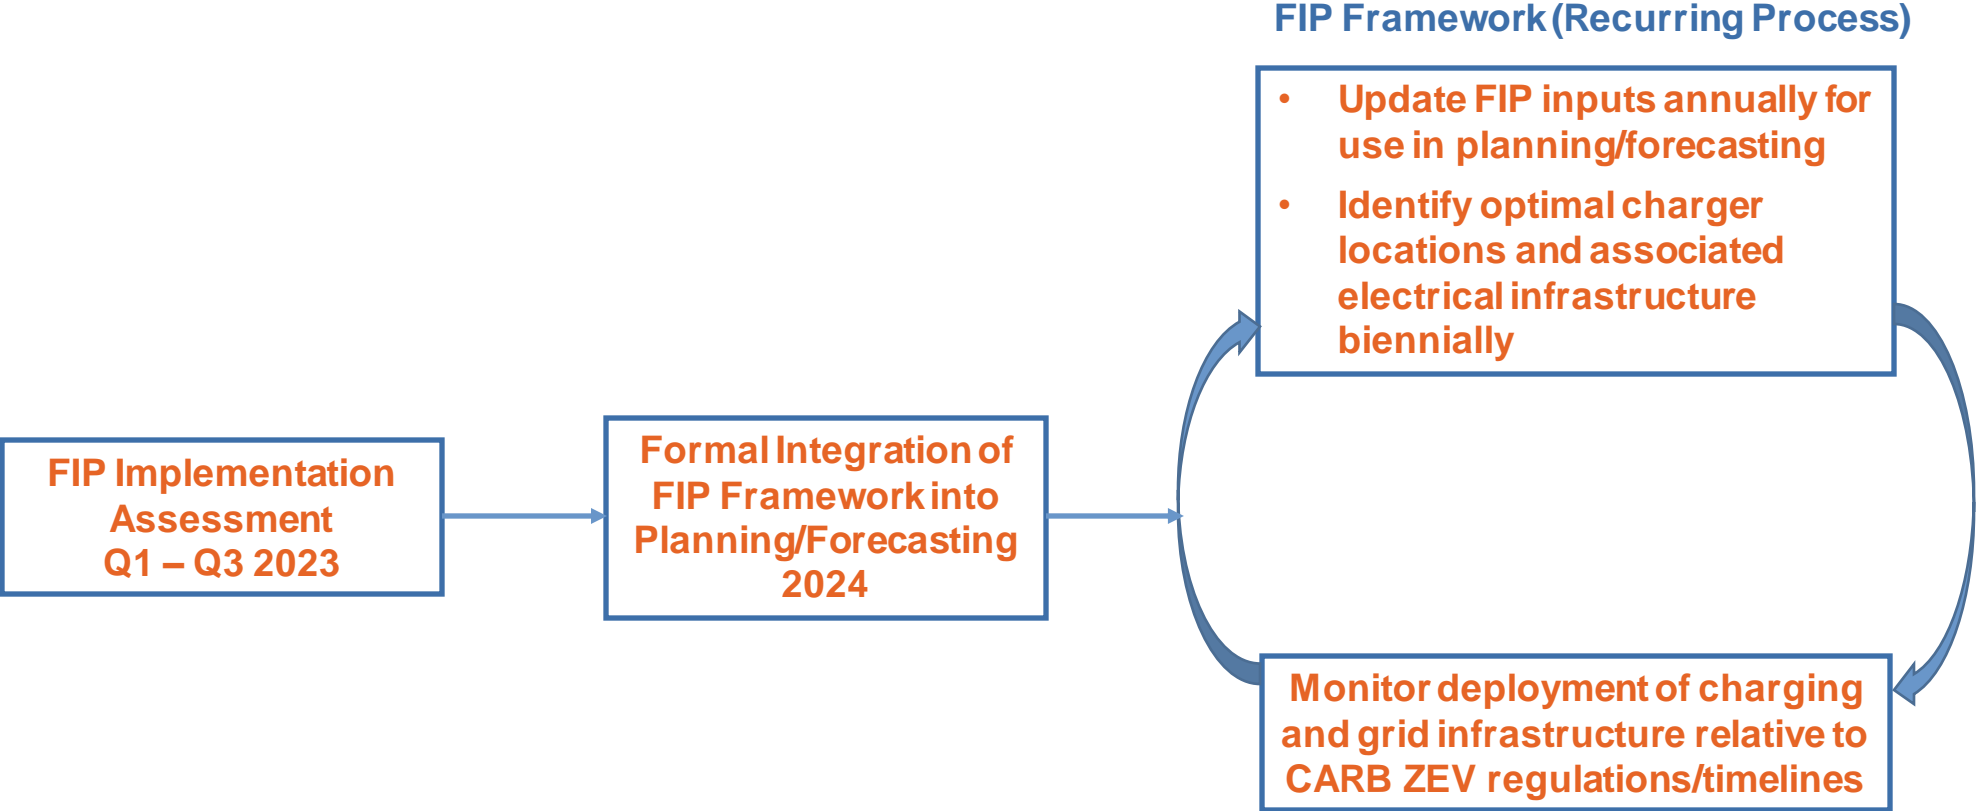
FIP Implementation Assessment
Q1 – Q3 2023

Formal Integration of FIP Framework into Planning/Forecasting 2024

FIP Framework (Recurring Process)

- Update FIP inputs annually for use in planning/forecasting
- Identify optimal charger locations and associated electrical infrastructure biennially

Monitor deployment of charging and grid infrastructure relative to CARB ZEV regulations/timelines